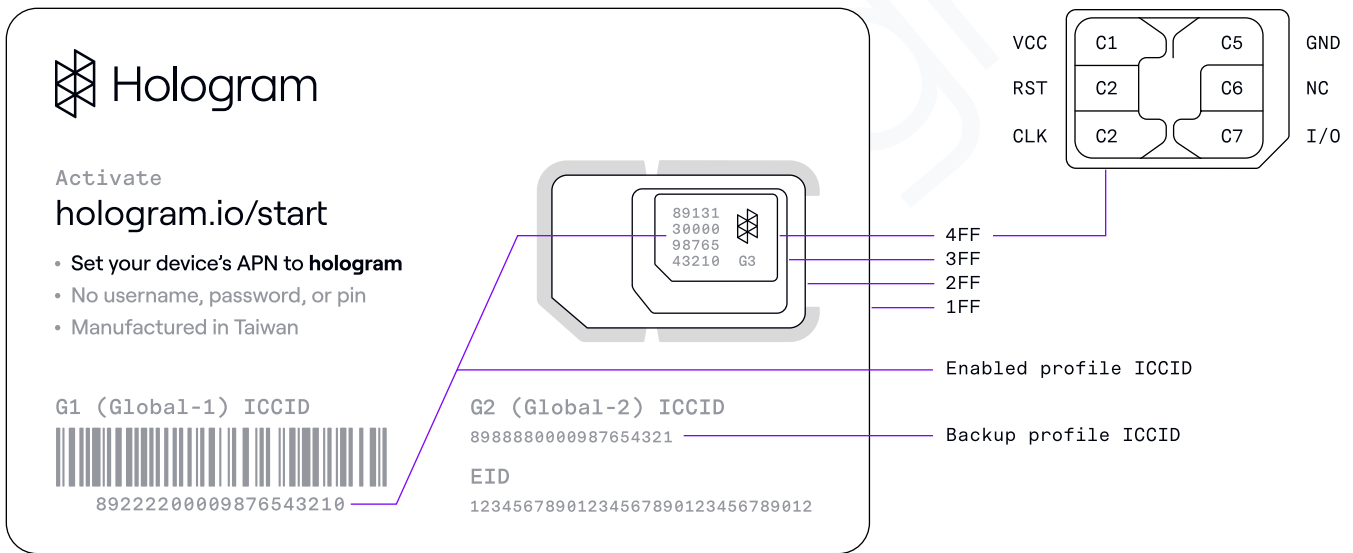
Hologram

Activate
hologram.io/start

• Set your device's APN to **hologram**
• No username, password, or pin
• Manufactured in Taiwan

G1 (Global-1) ICCID
89222200009876543210

89131
30000
98765
43210 G3

G2 (Global-2) ICCID
8988880000987654321

EID
12345678901234567890123456789012

| VCC | C1 | C5 | GND |
|---|---|---|---|
| RST | C2 | C6 | NC |
| CLK | C2 | C7 | I/O |

4FF
3FF
2FF
1FF

Enabled profile ICCID

Backup profile ICCID